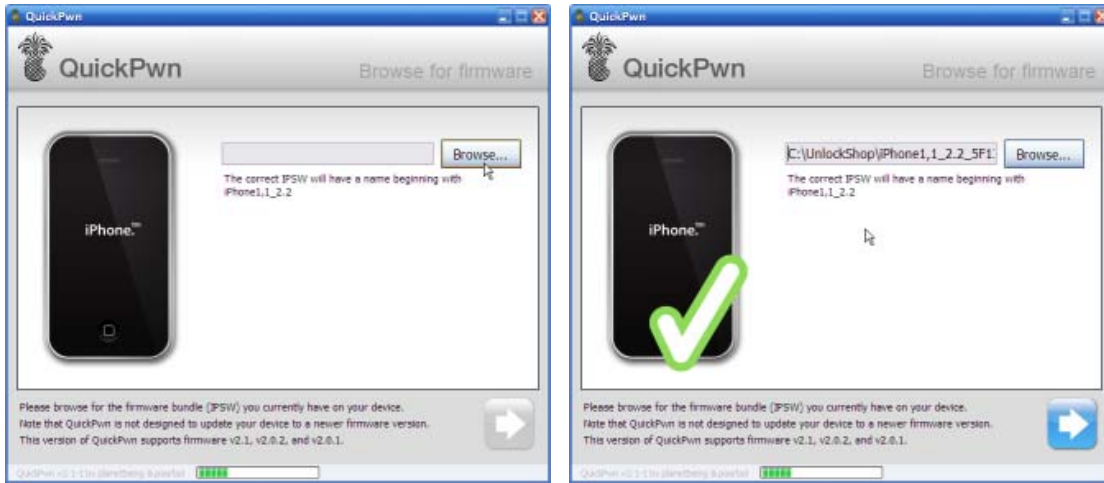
QuickPwn

QuickPwn

Browse for firmware

Browse...

The correct IPSW will have a name beginning with iPhone1,1_2.2

iPhone™

Please browse for the firmware bundle (IPSW) you currently have on your device.
Note that QuickPwn is not designed to update your device to a newer firmware version.
This version of QuickPwn supports firmware v2.1, v2.0.2, and v2.0.1.

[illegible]

QuickPwn

QuickPwn

Browse for firmware

C:\UnlockShop\iPhone1,1_2.2_5F1:

Browse...

The correct IPSW will have a name beginning with iPhone1,1_2.2

iPhone™

Please browse for the firmware bundle (IPSW) you currently have on your device.
Note that QuickPwn is not designed to update your device to a newer firmware version.
This version of QuickPwn supports firmware v2.1, v2.0.2, and v2.0.1.

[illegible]